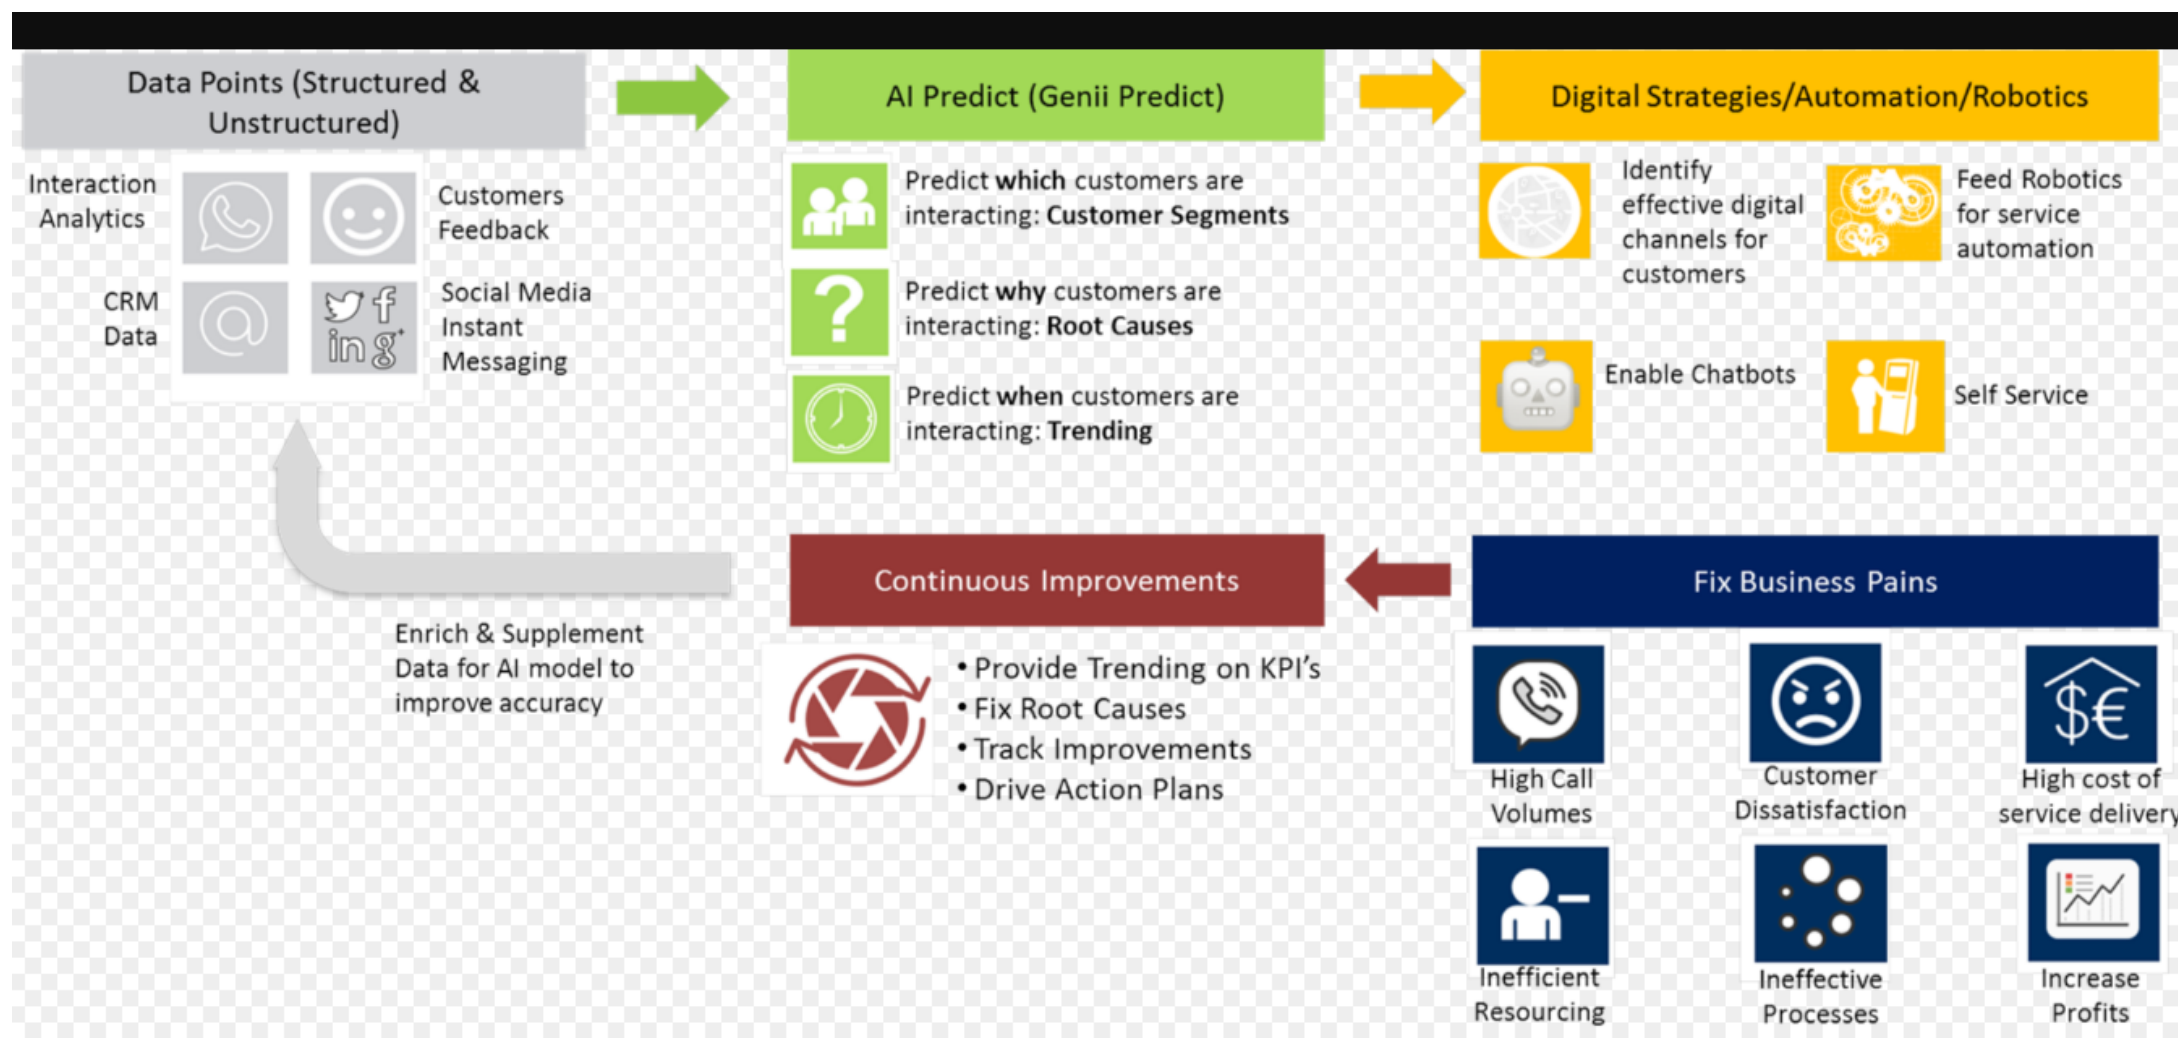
Data Points (Structured & Unstructured)

Interaction Analytics

Customers Feedback

CRM Data

Social Media Instant Messaging

AI Predict (Genii Predict)

Predict which customers are interacting: Customer Segments

Predict why customers are interacting: Root Causes

Predict when customers are interacting: Trending

Digital Strategies/Automation/Robotics

Identify effective digital channels for customers

Feed Robotics for service automation

Enable Chatbots

Self Service

Enrich & Supplement Data for AI model to improve accuracy

Continuous Improvements

• Provide Trending on KPI's
• Fix Root Causes
• Track Improvements
• Drive Action Plans

Fix Business Pains

High Call Volumes

Customer Dissatisfaction

High cost of service delivery

Inefficient Resourcing

Ineffective Processes

Increase Profits